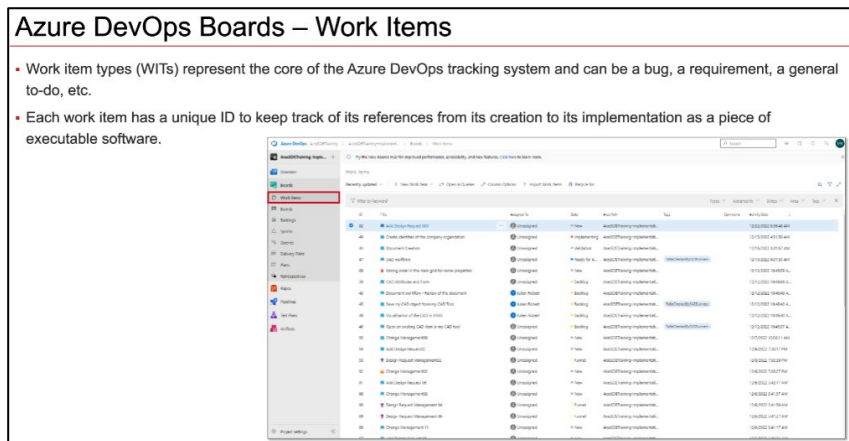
Azure DevOps Boards – Work Items

- Work item types (WITs) represent the core of the Azure DevOps tracking system and can be a bug, a requirement, a general to-do, etc.
- Each work item has a unique ID to keep track of its references from its creation to its implementation as a piece of executable software.

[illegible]